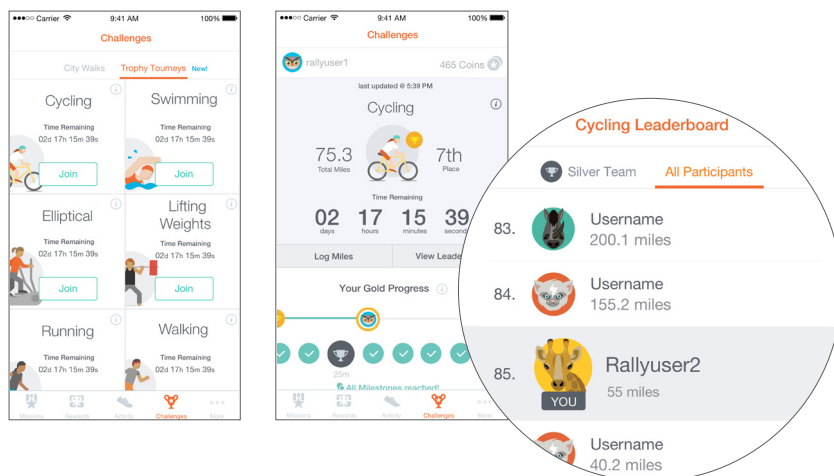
●●●○○ Carrier 9:41 AM 100%

Challenges

City Walks Trophy Tourneys New!

Cycling
Time Remaining
02d 17h 15m 39s
Join

Swimming
Time Remaining
02d 17h 15m 39s
Join

Elliptical
Time Remaining
02d 17h 15m 39s
Join

Lifting Weights
Time Remaining
02d 17h 15m 39s
Join

Running
Time Remaining
02d 17h 15m 39s

Walking
Time Remaining
02d 17h 15m 39s

Missions Rewards Activity Challenges More

●●●○○ Carrier 9:41 AM 100%

Challenges

rallyuser1 465 Coins

last updated @ 5:39 PM

Cycling

75.3
Total Miles

7th
Place

Time Remaining
02 days 17 hours 15 minutes 39 second

Log Miles View Leade

Your Gold Progress

25m

All Milestones reached!

Missions Rewards Activity Challenges More

Cycling Leaderboard

Silver Team All Participants

83. Username
200.1 miles

84. Username
155.2 miles

85. Rallyuser2
55 miles
YOU

Username
40.2 miles